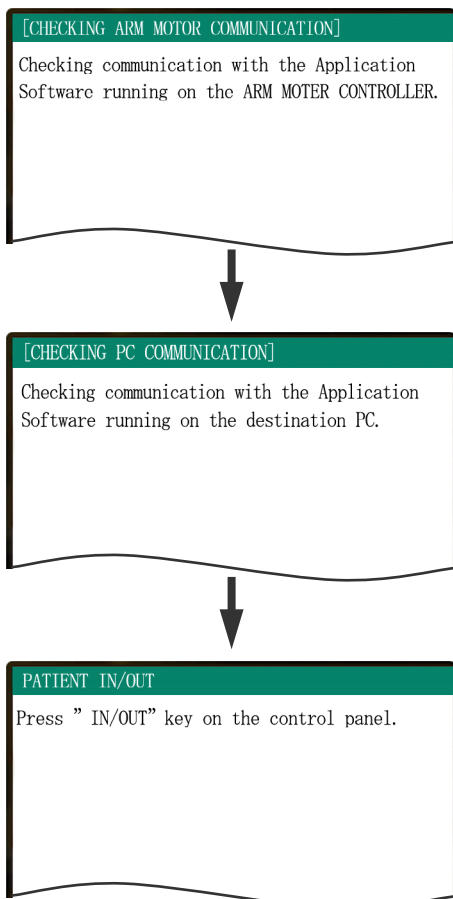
[CHECKING ARM MOTOR COMMUNICATION]

Checking communication with the Application Software running on the ARM MOTER CONTROLLER.

[CHECKING PC COMMUNICATION]

Checking communication with the Application Software running on the destination PC.

PATIENT IN/OUT

Press " IN/OUT" key on the control panel.